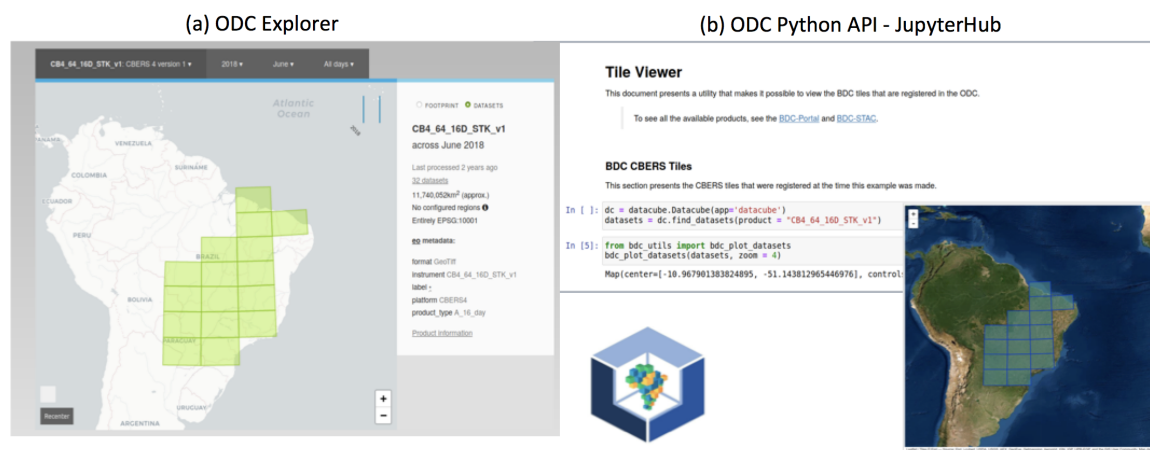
(a) ODC Explorer

CB4_64_16D_STK_v1: CBERS 4 version 1 ▾ 2018 ▾ June ▾ All days ▾

Atlantic Ocean

VENEZUELA
SURINAME
COLOMBIA
PERU
BRAZIL
BOLIVIA
PARAGUAY
URUGUAY
ARGENTINA

Recenter

+
−

FOOTPRINT DATASETS

CB4_64_16D_STK_v1
across June 2018

Last processed 2 years ago
32 datasets
11,740,052km$^2$ (approx.)
No configured regions
Entirely EPSG:10001

eo metadata:

format GeoTiff
instrument CB4_64_16D_STK_v1
label -
platform CBERS4
product_type A_16_day

Product information

(b) ODC Python API - JupyterHub

Tile Viewer

This document presents a utility that makes it possible to view the BDC tiles that are registered in the ODC.

To see all the available products, see the BDC-Portal and BDC-STAC.

BDC CBERS Tiles

This section presents the CBERS tiles that were registered at the time this example was made.

In [ ]: dc = datacube.Datacube(app='datacube')
datasets = dc.find_datasets(product = "CB4_64_16D_STK_v1")

In [5]: from bdc_utils import bdc_plot_datasets
bdc_plot_datasets(datasets, zoom = 4)

Map(center=[-10.967901383824895, -51.143812965446976], controls

+
−